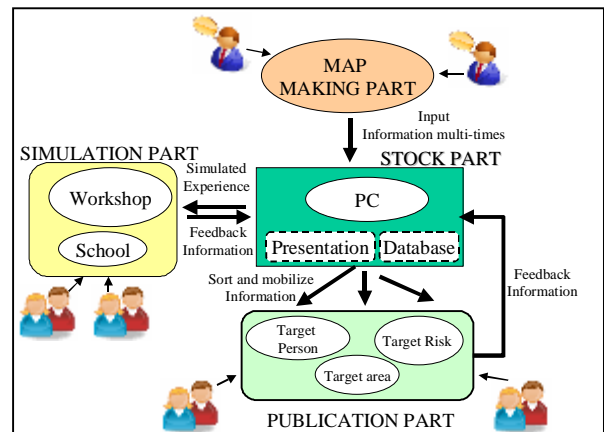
MAP MAKING PART

Input Information multi-times

SIMULATION PART

STOCK PART

Simulated Experience

Workshop

School

Feedback Information

PC

Presentation

Database

Sort and mobilize Information

Feedback Information

Target Person

Target Risk

Target area

PUBLICATION PART